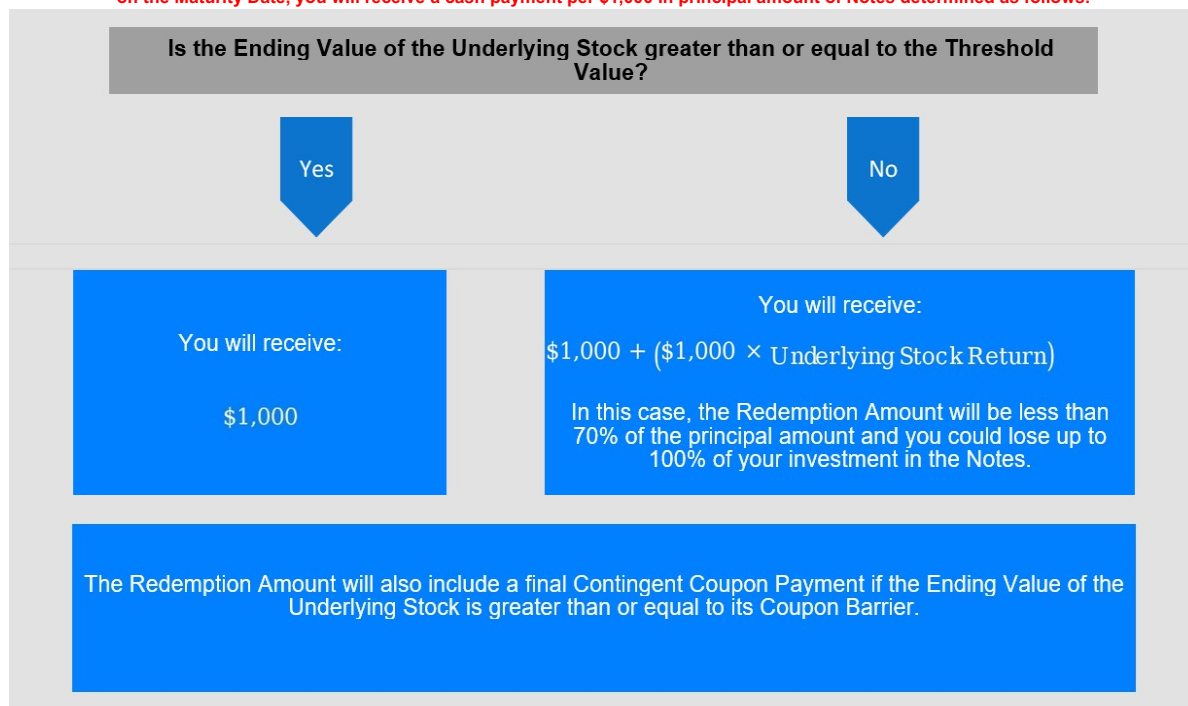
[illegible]

Is the Ending Value of the Underlying Stock greater than or equal to the Threshold Value?

Yes

No

You will receive:

$\$1{,}000$

You will receive:

$\$1{,}000 + (\$1{,}000 \times \text{Underlying Stock Return})$

In this case, the Redemption Amount will be less than 70% of the principal amount and you could lose up to 100% of your investment in the Notes.

The Redemption Amount will also include a final Contingent Coupon Payment if the Ending Value of the Underlying Stock is greater than or equal to its Coupon Barrier.